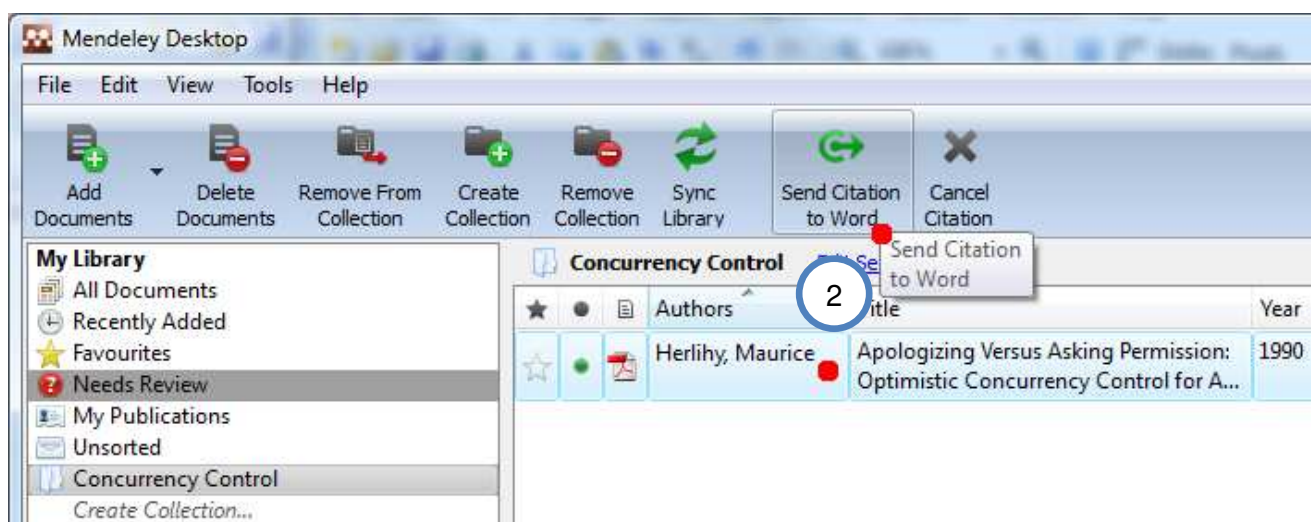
Mendeley Desktop

File Edit View Tools Help

Add Documents
Delete Documents
Remove From Collection
Create Collection
Remove Collection
Sync Library
Send Citation to Word
Cancel Citation

My Library
All Documents
Recently Added
Favourites
Needs Review
My Publications
Unsorted
Concurrency Control
Create Collection...

Concurrency Control Edit Se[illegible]

Send Citation to Word

2

| ★ | ● | | Authors | Title | Year |
|---|---|---|---|---|---|
| ☆ | ● | | Herlihy, Maurice | Apologizing Versus Asking Permission: Optimistic Concurrency Control for A... | 1990 |